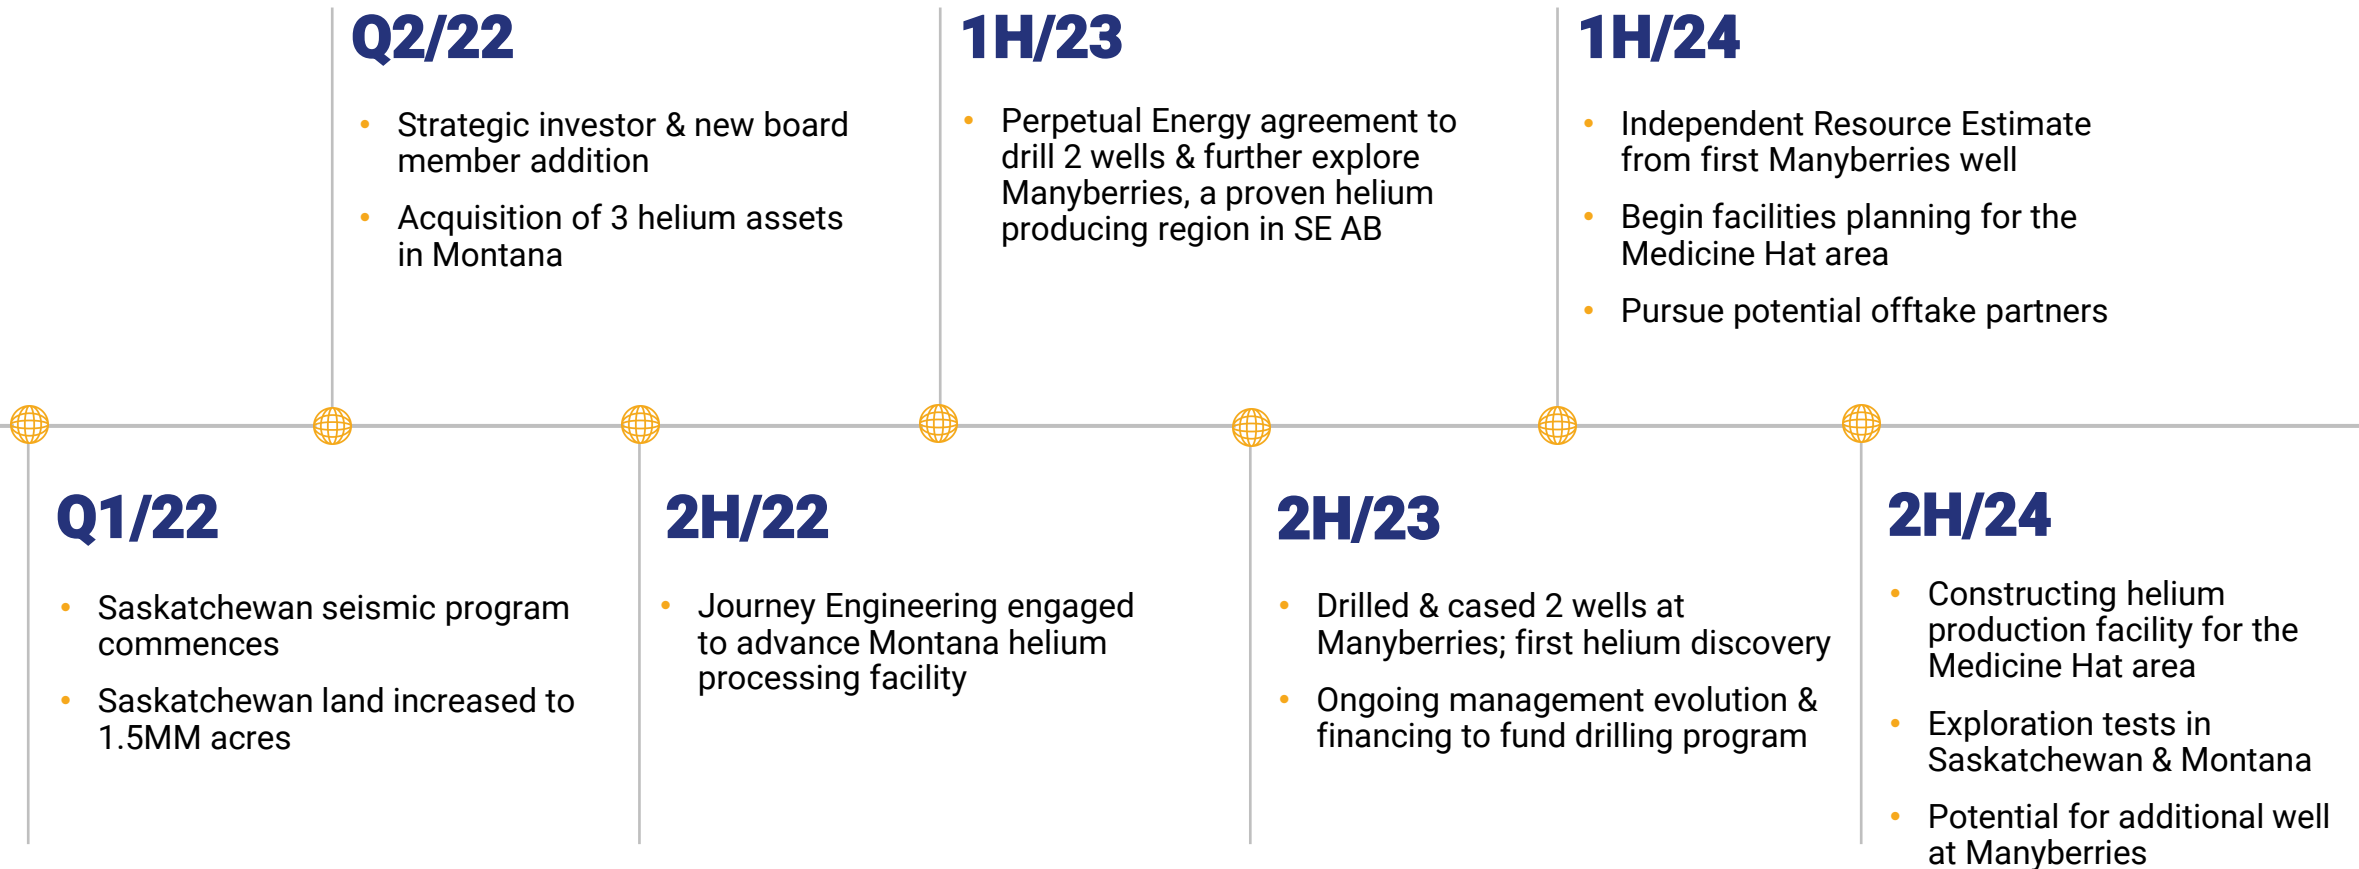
Q1/22

- Saskatchewan seismic program commences
- Saskatchewan land increased to 1.5MM acres

Q2/22

- Strategic investor & new board member addition
- Acquisition of 3 helium assets in Montana

2H/22

- Journey Engineering engaged to advance Montana helium processing facility

1H/23

- Perpetual Energy agreement to drill 2 wells & further explore Manyberries, a proven helium producing region in SE AB

2H/23

- Drilled & cased 2 wells at Manyberries; first helium discovery
- Ongoing management evolution & financing to fund drilling program

1H/24

- Independent Resource Estimate from first Manyberries well
- Begin facilities planning for the Medicine Hat area
- Pursue potential offtake partners

2H/24

- Constructing helium production facility for the Medicine Hat area
- Exploration tests in Saskatchewan & Montana
- Potential for additional well at Manyberries